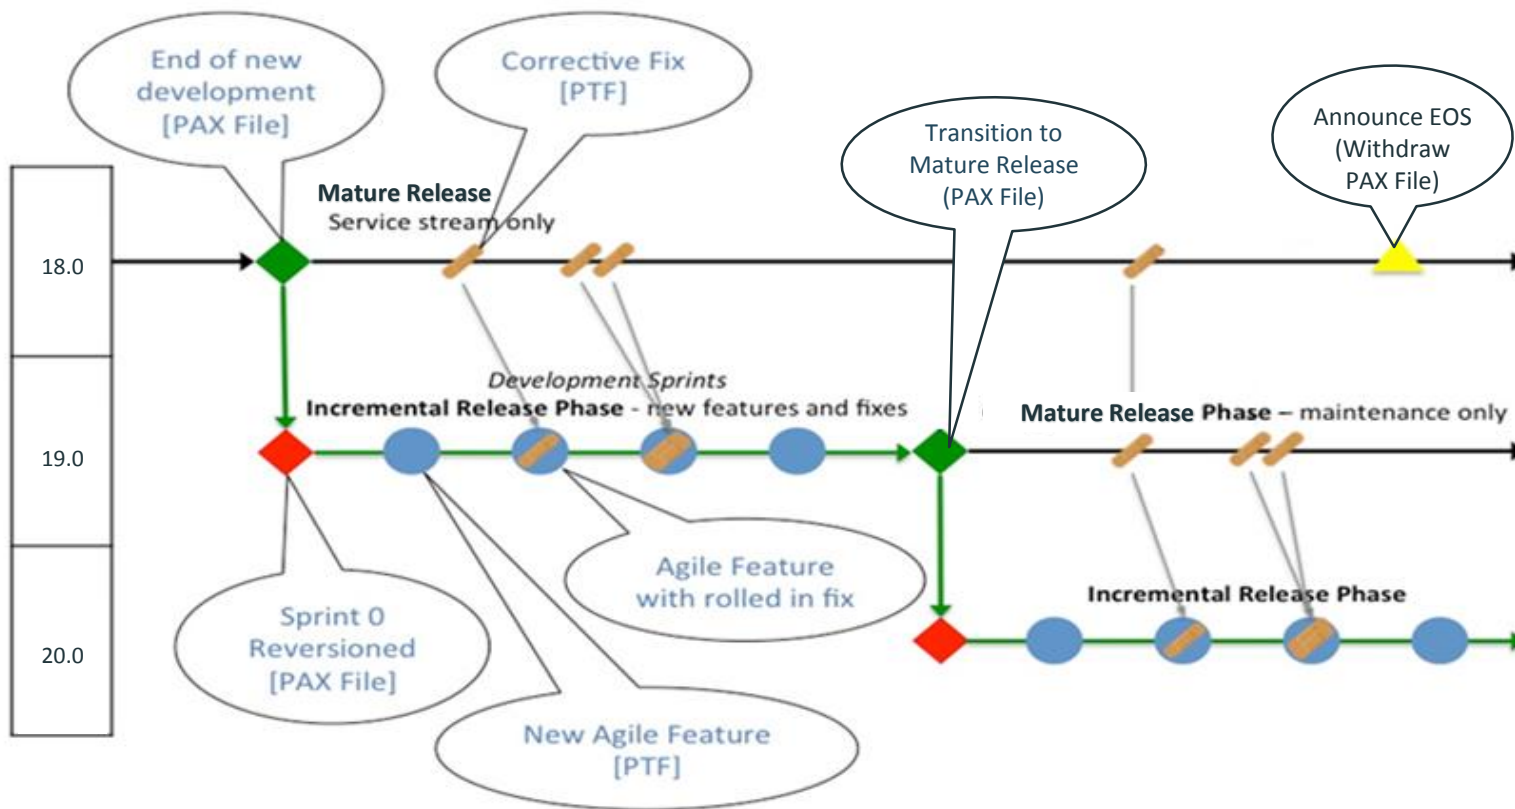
End of new development [PAX File]

Corrective Fix [PTF]

Transition to Mature Release (PAX File)

Announce EOS (Withdraw PAX File)

18.0

Mature Release
Service stream only

19.0

Development Sprints
Incremental Release Phase - new features and fixes

Mature Release Phase – maintenance only

20.0

Agile Feature with rolled in fix

Sprint 0 Reversioned [PAX File]

Incremental Release Phase

New Agile Feature [PTF]